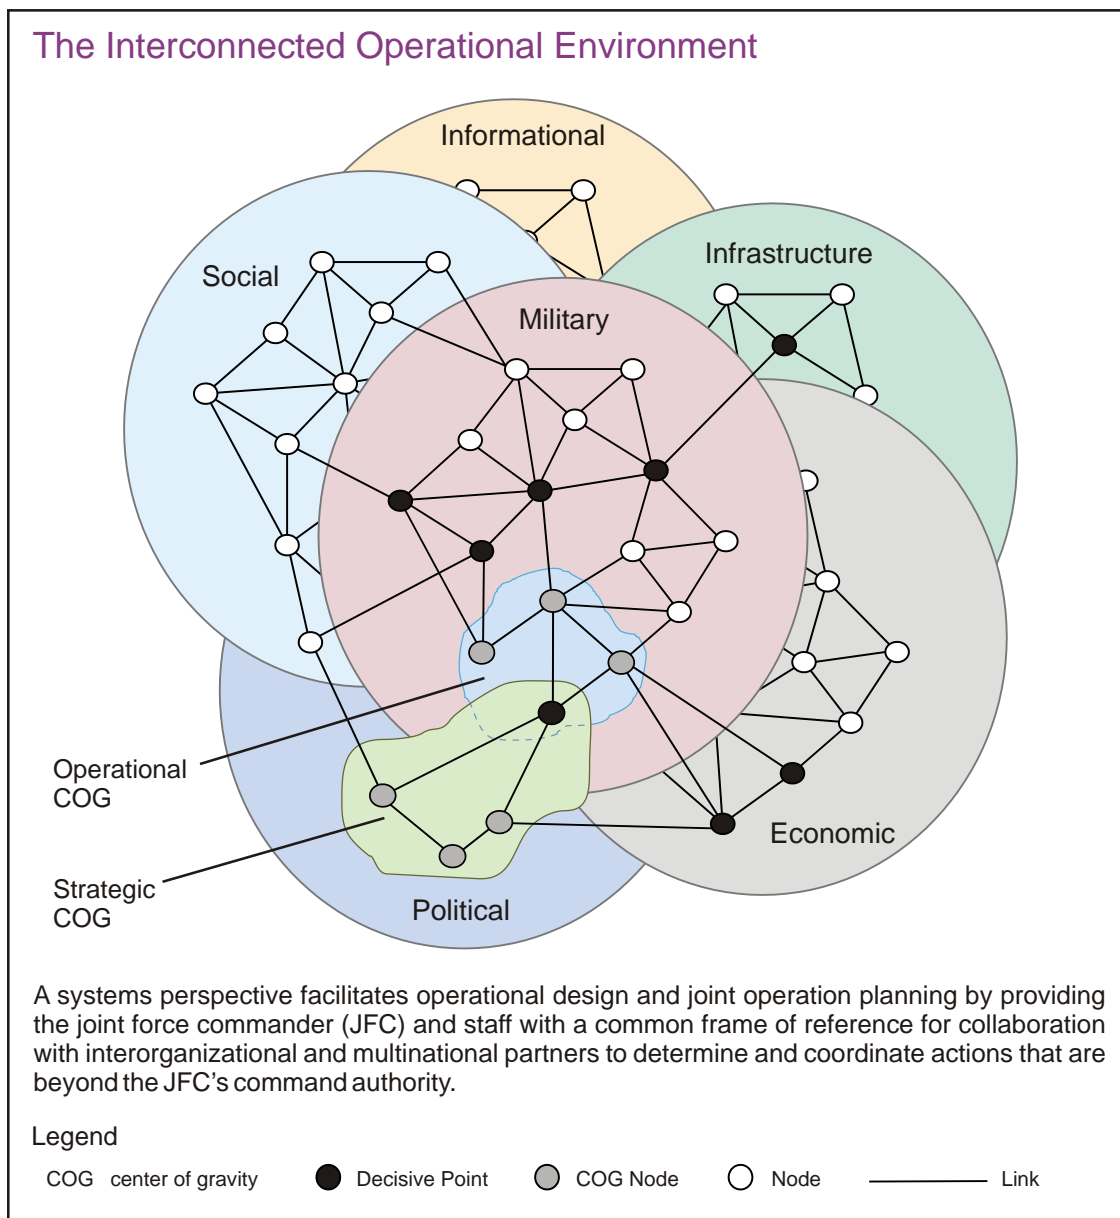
The Interconnected Operational Environment

Informational

Social

Infrastructure

Military

Economic

Political

Operational COG

Strategic COG

A systems perspective facilitates operational design and joint operation planning by providing the joint force commander (JFC) and staff with a common frame of reference for collaboration with interorganizational and multinational partners to determine and coordinate actions that are beyond the JFC's command authority.

Legend

COG center of gravity

Decisive Point

COG Node

Node

Link